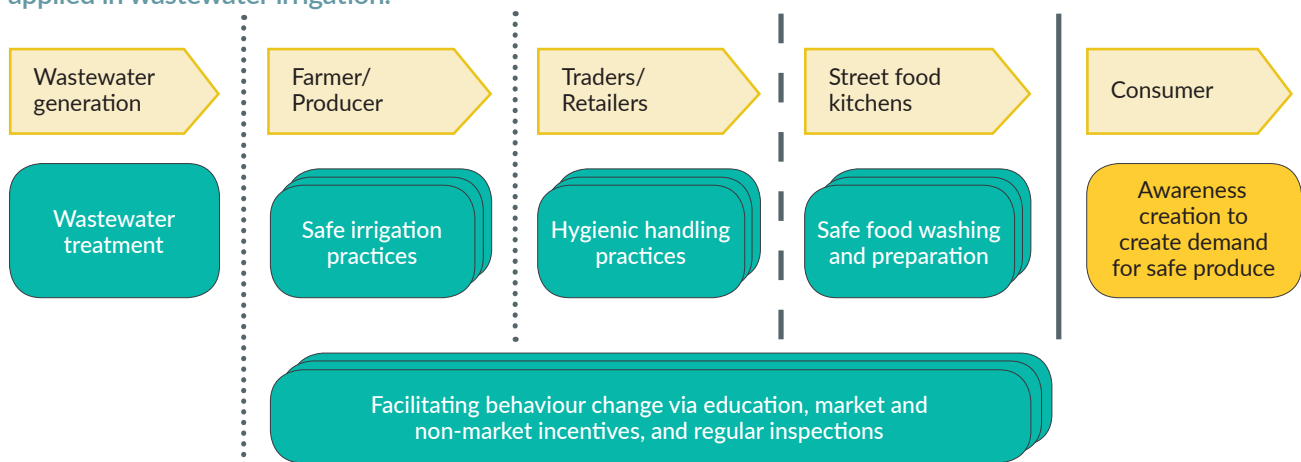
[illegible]

Wastewater generation

Farmer/ Producer

Traders/ Retailers

Street food kitchens

Consumer

Wastewater treatment

Safe irrigation practices

Hygienic handling practices

Safe food washing and preparation

Awareness creation to create demand for safe produce

Facilitating behaviour change via education, market and non-market incentives, and regular inspections